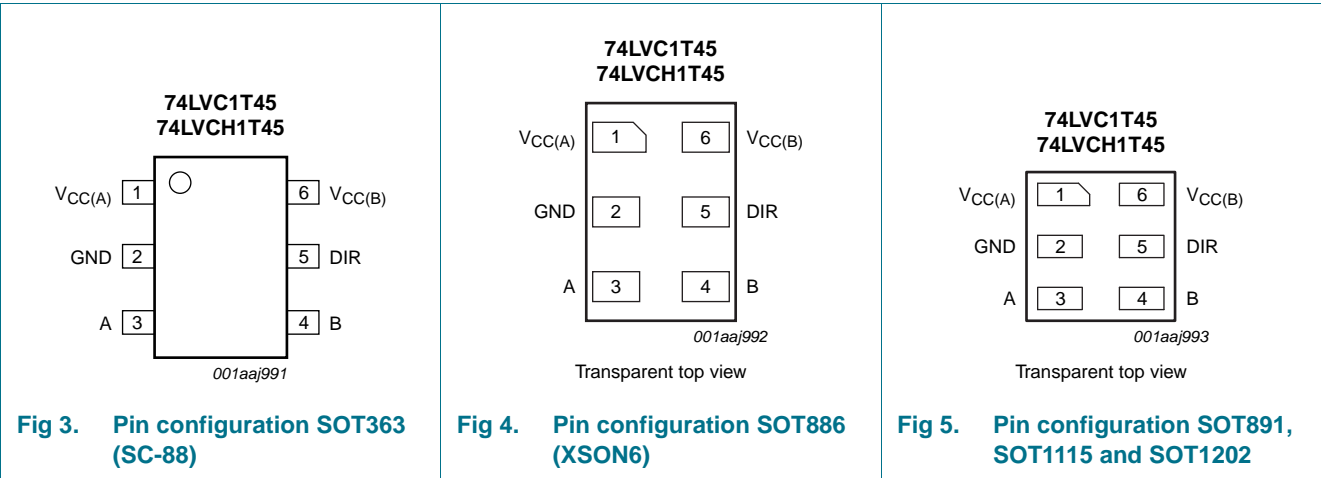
74LVC1T45
74LVCH1T45

$V_{CC(A)}$ 1
GND 2
A 3
6 $V_{CC(B)}$
5 DIR
4 B

001aaj991

Fig 3. Pin configuration SOT363 (SC-88)

74LVC1T45
74LVCH1T45

$V_{CC(A)}$ 1
6 $V_{CC(B)}$
GND 2
5 DIR
A 3
4 B

001aaj992

Transparent top view

Fig 4. Pin configuration SOT886 (XSON6)

74LVC1T45
74LVCH1T45

$V_{CC(A)}$ 1
6 $V_{CC(B)}$
GND 2
5 DIR
A 3
4 B

001aaj993

Transparent top view

Fig 5. Pin configuration SOT891, SOT1115 and SOT1202